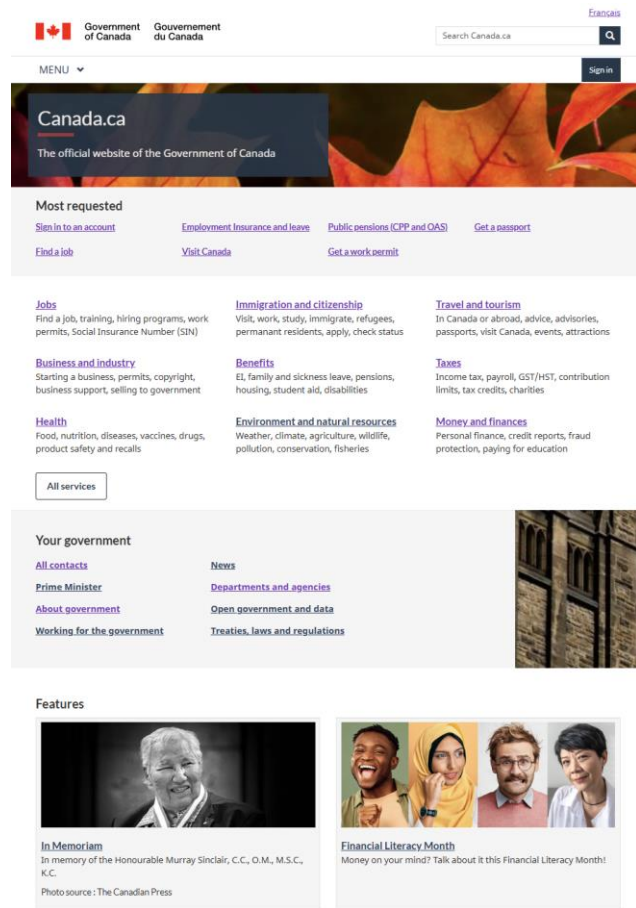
Français

Government of Canada Gouvernement du Canada

Search Canada.ca

MENU

Sign in

Canada.ca

The official website of the Government of Canada

Most requested

Sign in to an account
Employment Insurance and leave
Public pensions (CPP and OAS)
Get a passport
Find a job
Visit Canada
Get a work permit

Jobs
Find a job, training, hiring programs, work permits, Social Insurance Number (SIN)

Immigration and citizenship
Visit, work, study, immigrate, refugees, permanant residents, apply, check status

Travel and tourism
In Canada or abroad, advice, advisories, passports, visit Canada, events, attractions

Business and industry
Starting a business, permits, copyright, business support, selling to government

Benefits
EI, family and sickness leave, pensions, housing, student aid, disabilities

Taxes
Income tax, payroll, GST/HST, contribution limits, tax credits, charities

Health
Food, nutrition, diseases, vaccines, drugs, product safety and recalls

Environment and natural resources
Weather, climate, agriculture, wildlife, pollution, conservation, fisheries

Money and finances
Personal finance, credit reports, fraud protection, paying for education

All services

Your government

All contacts
News
Prime Minister
Departments and agencies
About government
Open government and data
Working for the government
Treaties, laws and regulations

Features

In Memoriam
In memory of the Honourable Murray Sinclair, C.C., O.M., M.S.C., K.C.
Photo source : The Canadian Press

Financial Literacy Month
Money on your mind? Talk about it this Financial Literacy Month!